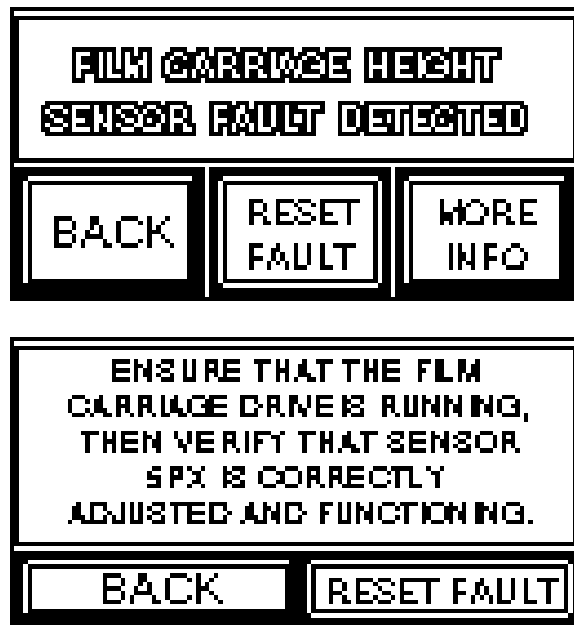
FILM CARRIAGE HEIGHT SENSOR FAULT DETECTED

BACK

RESET FAULT

MORE INFO

ENSURE THAT THE FILM CARRIAGE DRIVE IS RUNNING, THEN VERIFY THAT SENSOR SPX IS CORRECTLY ADJUSTED AND FUNCTIONING.

BACK

RESET FAULT